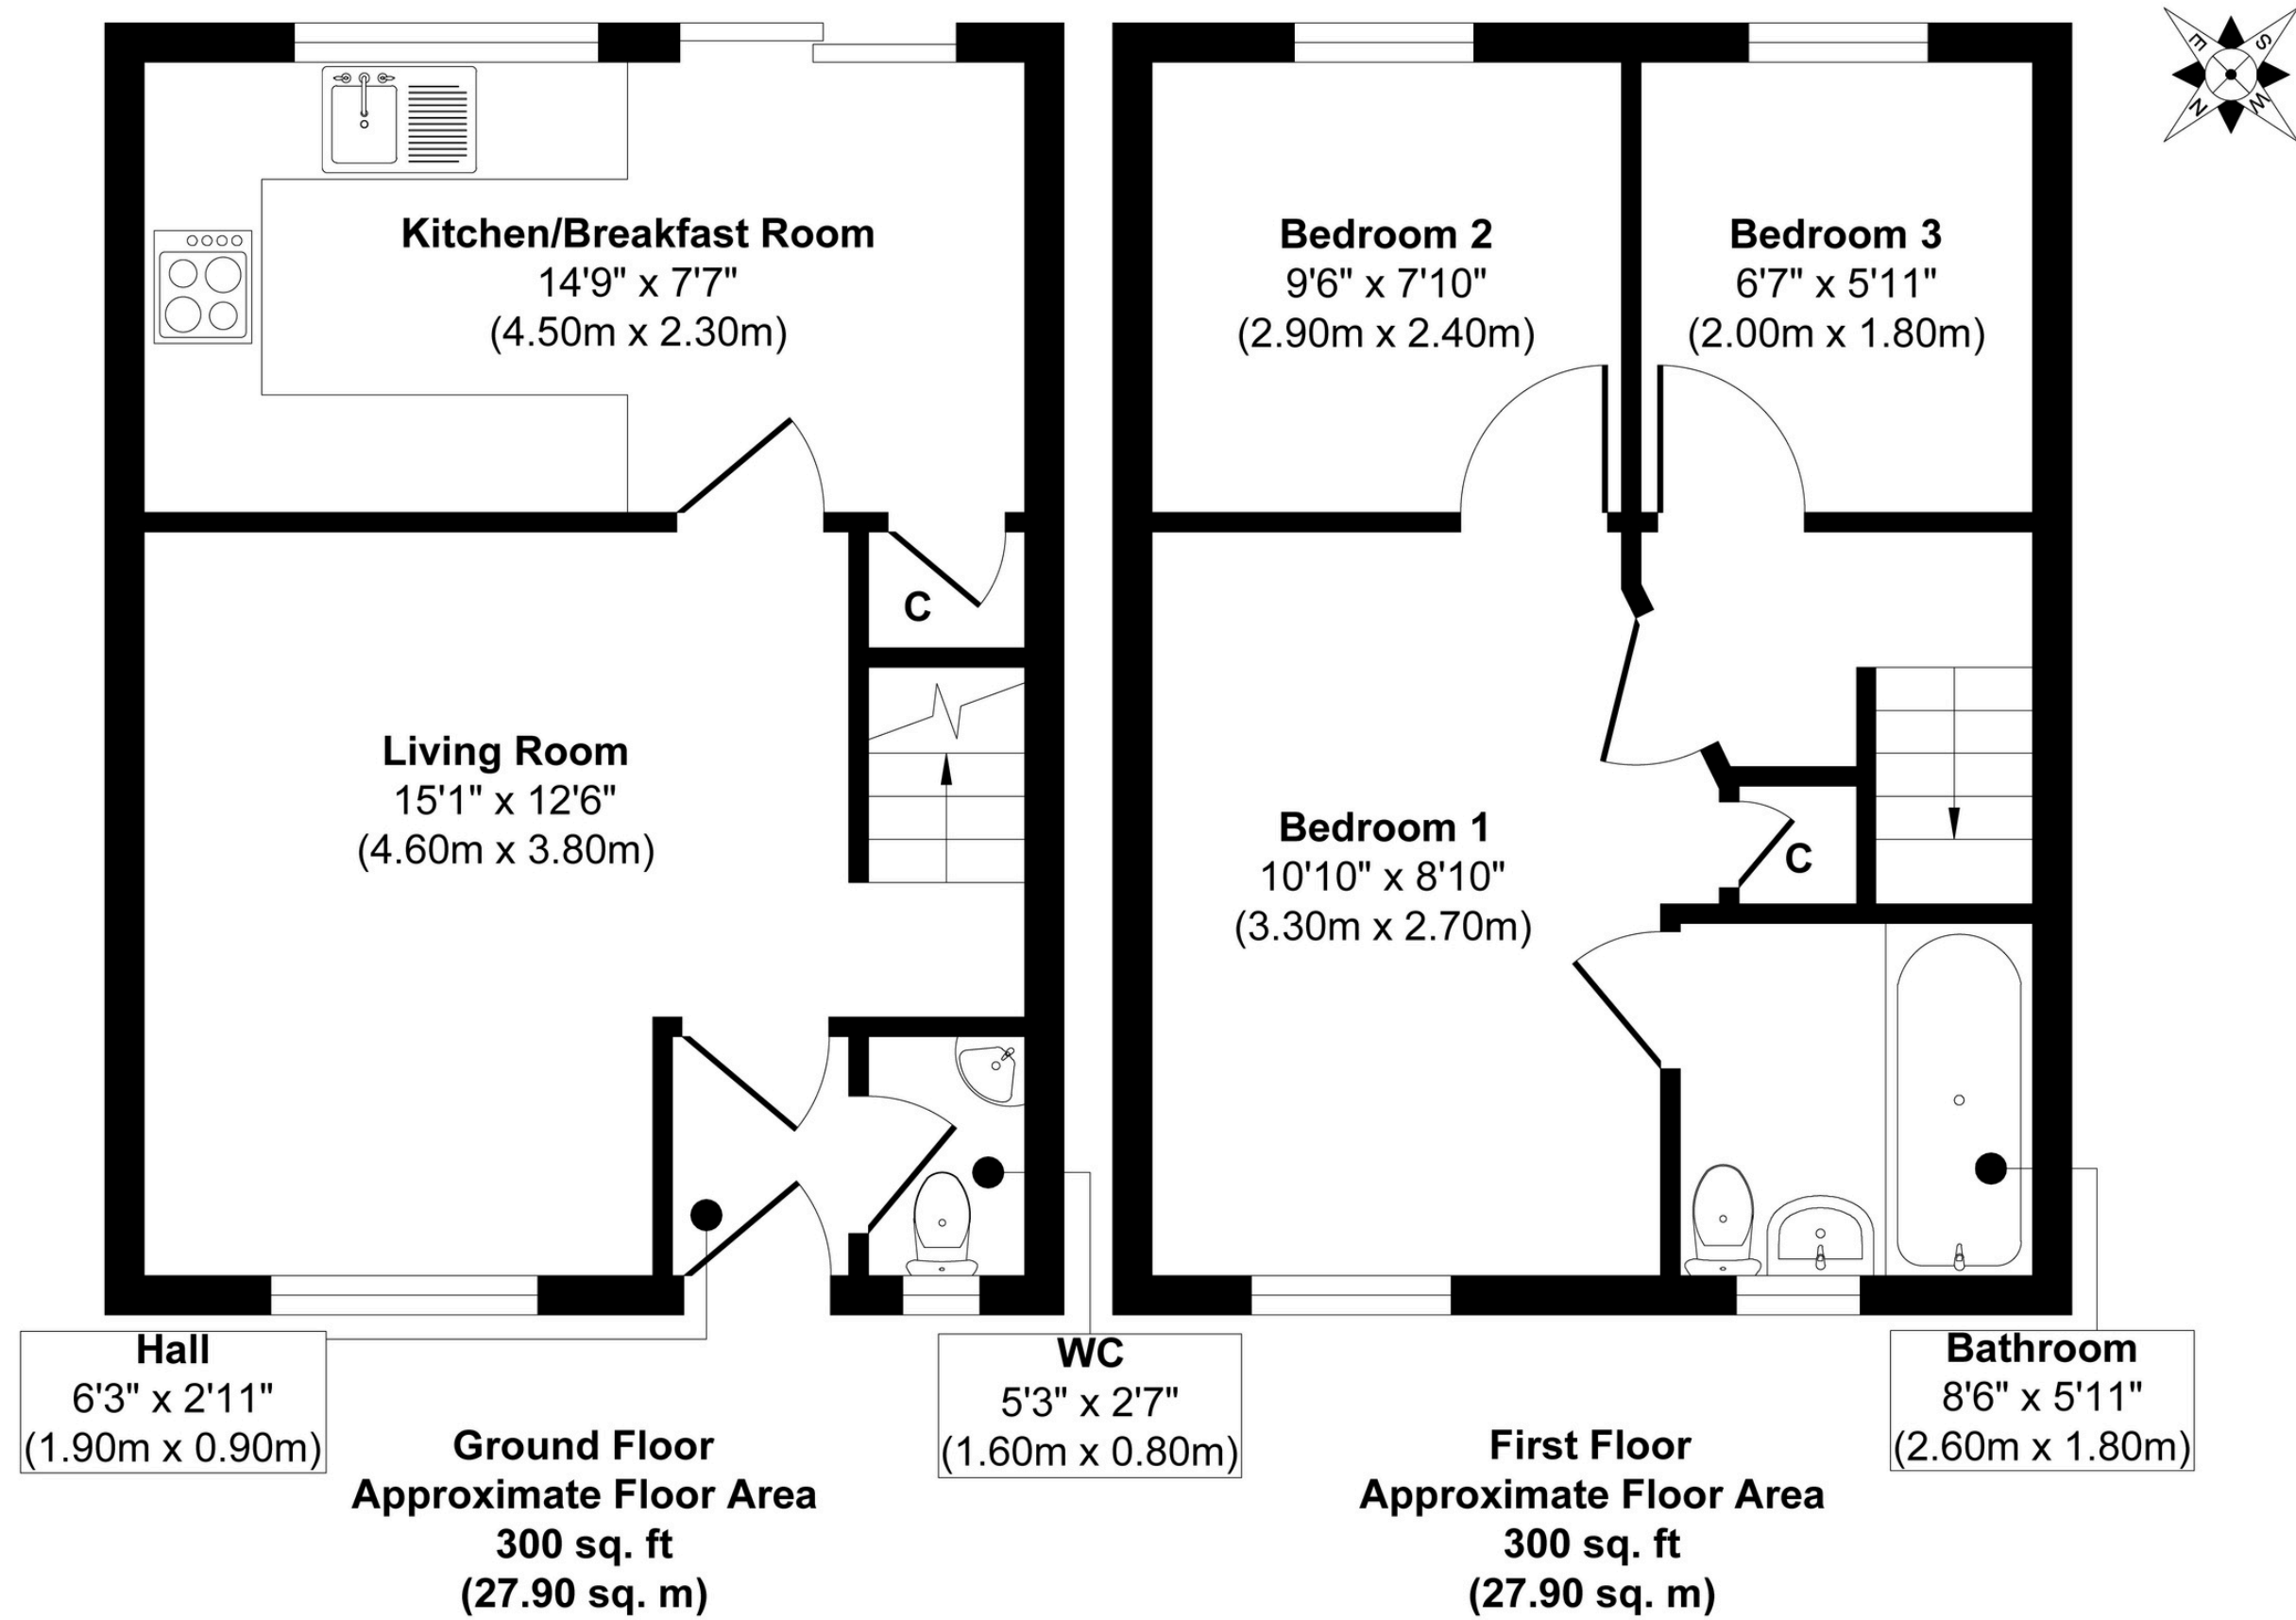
E S N W

Kitchen/Breakfast Room
14'9" x 7'7"
(4.50m x 2.30m)

C

Living Room
15'1" x 12'6"
(4.60m x 3.80m)

Bedroom 2
9'6" x 7'10"
(2.90m x 2.40m)

Bedroom 3
6'7" x 5'11"
(2.00m x 1.80m)

Bedroom 1
10'10" x 8'10"
(3.30m x 2.70m)

C

Hall
6'3" x 2'11"
(1.90m x 0.90m)

WC
5'3" x 2'7"
(1.60m x 0.80m)

Bathroom
8'6" x 5'11"
(2.60m x 1.80m)

Ground Floor
Approximate Floor Area
300 sq. ft
(27.90 sq. m)

First Floor
Approximate Floor Area
300 sq. ft
(27.90 sq. m)